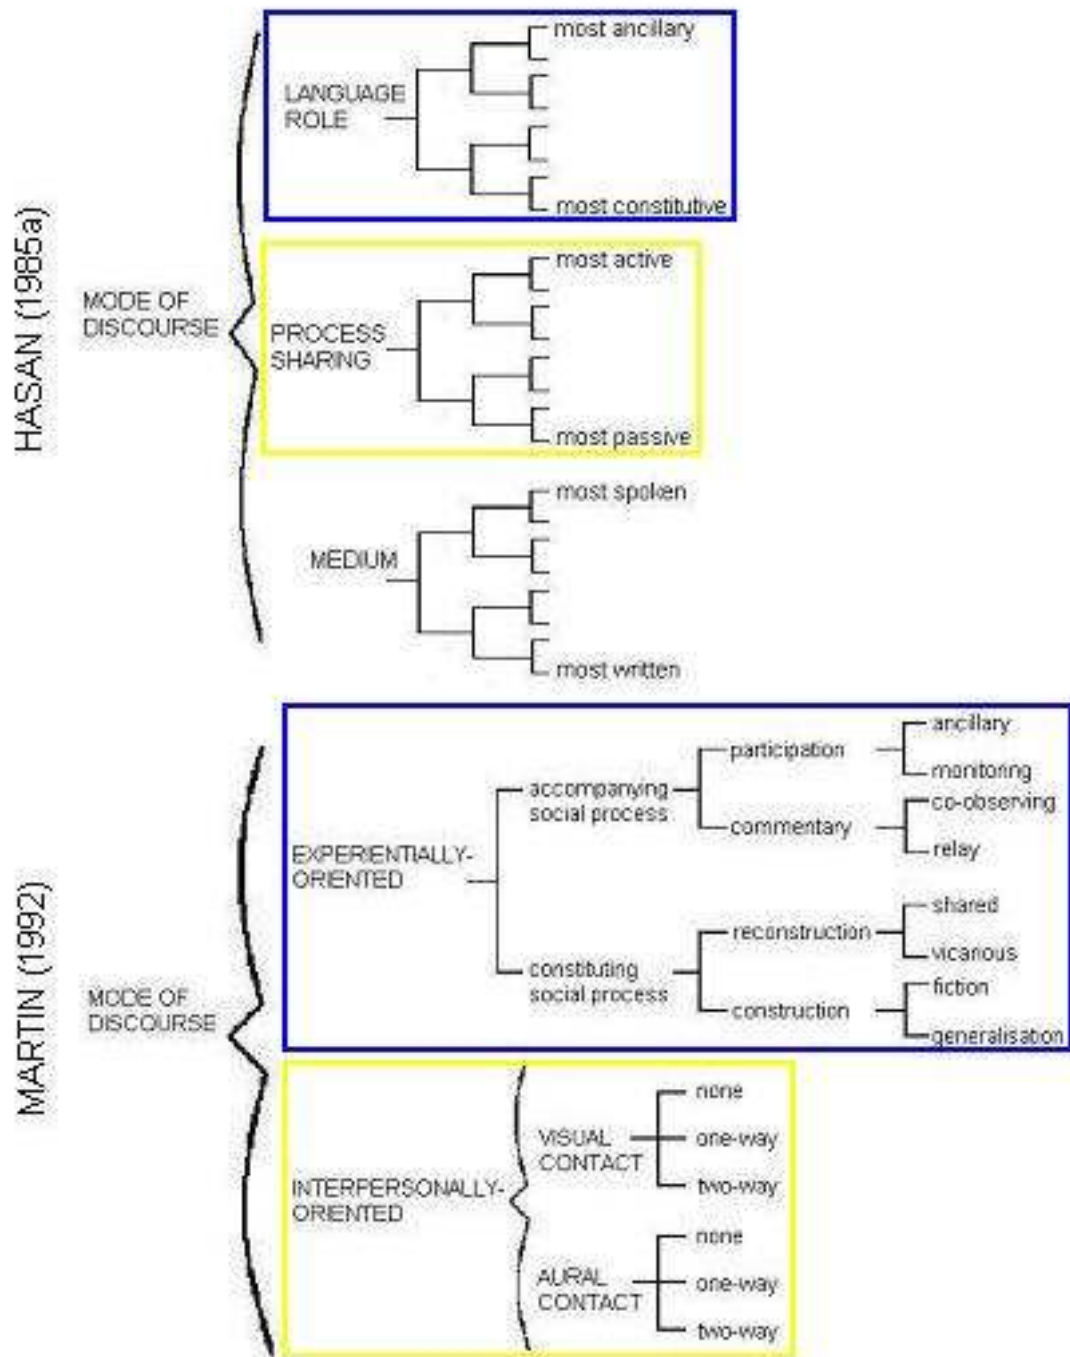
HASAN (1985a)

MODE OF DISCOURSE

LANGUAGE ROLE
most ancillary
most constitutive

PROCESS SHARING
most active
most passive

MEDIUM
most spoken
most written

MARTIN (1992)

MODE OF DISCOURSE

EXPERIENTIALLY-ORIENTED
accompanying social process
participation
ancillary
monitoring
commentary
co-observing
relay
constituting social process
reconstruction
shared
vicarious
construction
fiction
generalisation

INTERPERSONALLY-ORIENTED
VISUAL CONTACT
none
one-way
two-way
AURAL CONTACT
none
one-way
two-way